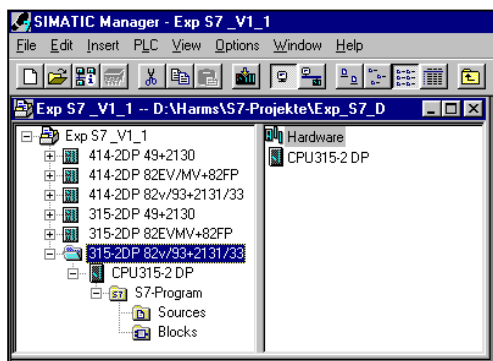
SIMATIC Manager - Exp S7 _V1_1

File Edit Insert PLC View Options Window Help

Exp S7 _V1_1 -- D:\Harms\S7-Projekte\Exp_S7_D

Exp S7 _V1_1
414-2DP 49+2130
414-2DP 82EV/MV+82FP
414-2DP 82v/93+2131/33
315-2DP 49+2130
315-2DP 82EVMV+82FP
315-2DP 82v/93+2131/33
CPU315-2 DP
S7-Program
Sources
Blocks

Hardware
CPU315-2 DP